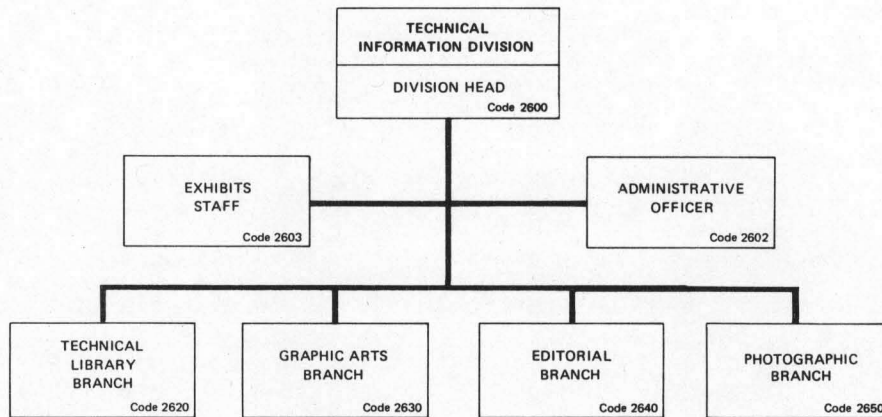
TECHNICAL INFORMATION DIVISION

DIVISION HEAD
Code 2600

EXHIBITS STAFF
Code 2603

ADMINISTRATIVE OFFICER
Code 2602

TECHNICAL LIBRARY BRANCH
Code 2620

GRAPHIC ARTS BRANCH
Code 2630

EDITORIAL BRANCH
Code 2640

PHOTOGRAPHIC BRANCH
Code 2650